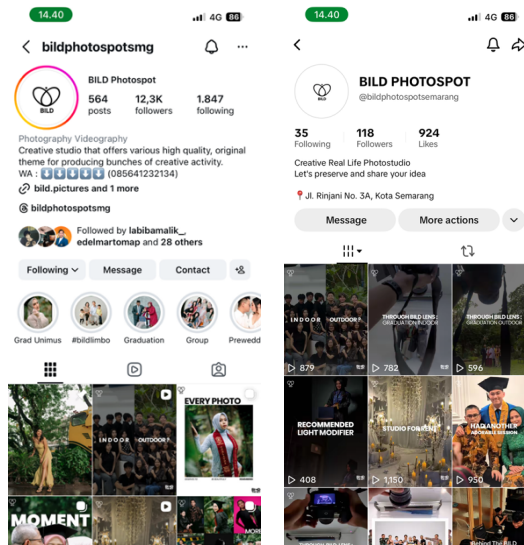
14.40
4G 86
bildphotospotsmg
BILD
BILD Photospot
564 posts
12,3K followers
1.847 following
Photography Videography
Creative studio that offers various high quality, original theme for producing bunches of creative activity.
WA : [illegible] (085641232134)
bild.pictures and 1 more
bildphotospotsmg
Followed by labibamalik_, edelmartomap and 28 others
Following
Message
Contact
Grad Unimus
#bildlimbo
Graduation
Group
Prewedd
INDOOR
OUTDOOR ?
EVERY PHOTO
MOMENT

14.40
4G 86
BILD
BILD PHOTOSPOT
@bildphotospotsemarang
35 Following
118 Followers
924 Likes
Creative Real Life Photostudio
Let's preserve and share your idea
Jl. Rinjani No. 3A, Kota Semarang
Message
More actions
INDOOR
OUTDOOR ?
THROUGH BILD LENS : GRADUATION INDOOR
THROUGH BILD LENS : GRADUATION OUTDOOR
879
782
596
RECOMMENDED LIGHT MODIFIER
STUDIO FOR RENT
HAIRANOTHER ADORABLE SESSION
408
1,150
950
Behind The BILD